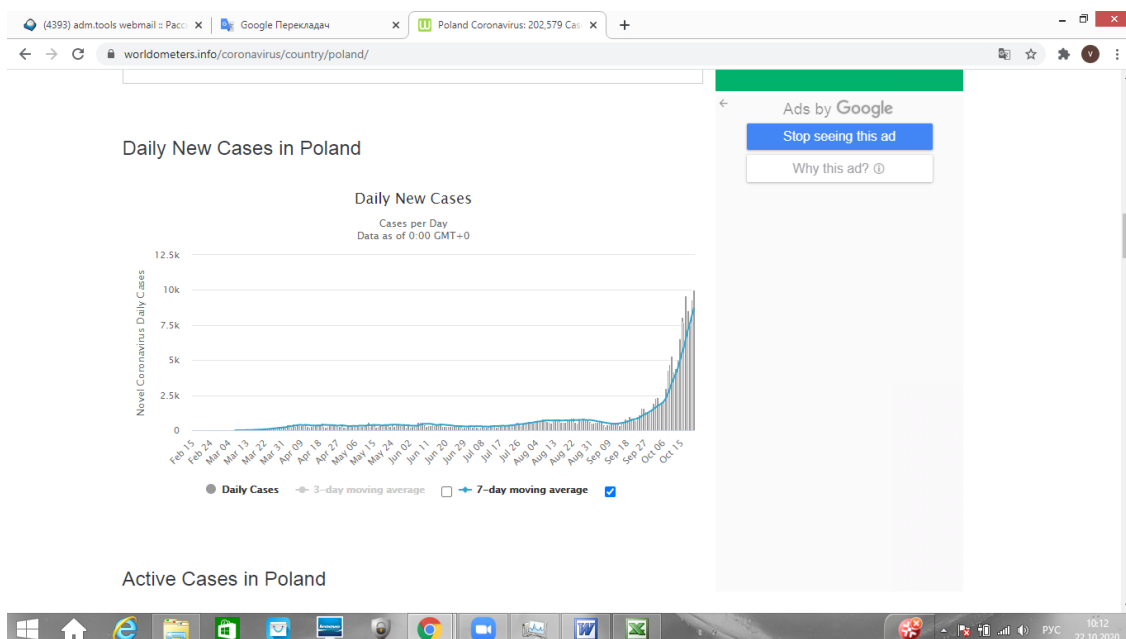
(4393) adm.tools webmail :: Pacc
Google Перекладач
Poland Coronavirus: 202,579 Cas
worldometers.info/coronavirus/country/poland/

Ads by Google
Stop seeing this ad
Why this ad? ⓘ

Daily New Cases in Poland

Daily New Cases
Cases per Day
Data as of 0:00 GMT+0

Novel Coronavirus Daily Cases
12.5k
10k
7.5k
5k
2.5k
0
Feb 15 Feb 24 Mar 04 Mar 13 Mar 22 Mar 31 Apr 09 Apr 18 Apr 27 May 06 May 15 May 24 Jun 02 Jun 11 Jun 20 Jun 29 Jul 08 Jul 17 Jul 26 Aug 04 Aug 13 Aug 22 Aug 31 Sep 09 Sep 18 Sep 27 Oct 06 Oct 15

Daily Cases 3-day moving average 7-day moving average

Active Cases in Poland

РУС 10:12 22.10.2020